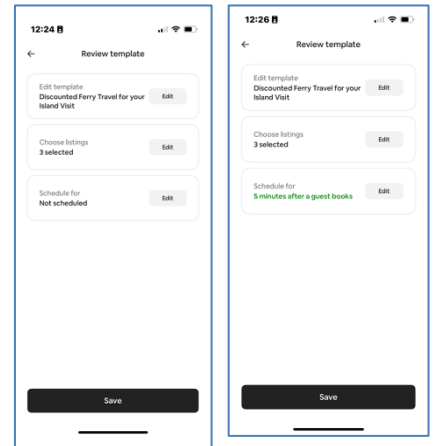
12:24

Review template

Edit template
Discounted Ferry Travel for your Island Visit
Edit

Choose listings
3 selected
Edit

Schedule for
Not scheduled
Edit

Save

12:26

Review template

Edit template
Discounted Ferry Travel for your Island Visit
Edit

Choose listings
3 selected
Edit

Schedule for
5 minutes after a guest books
Edit

Save